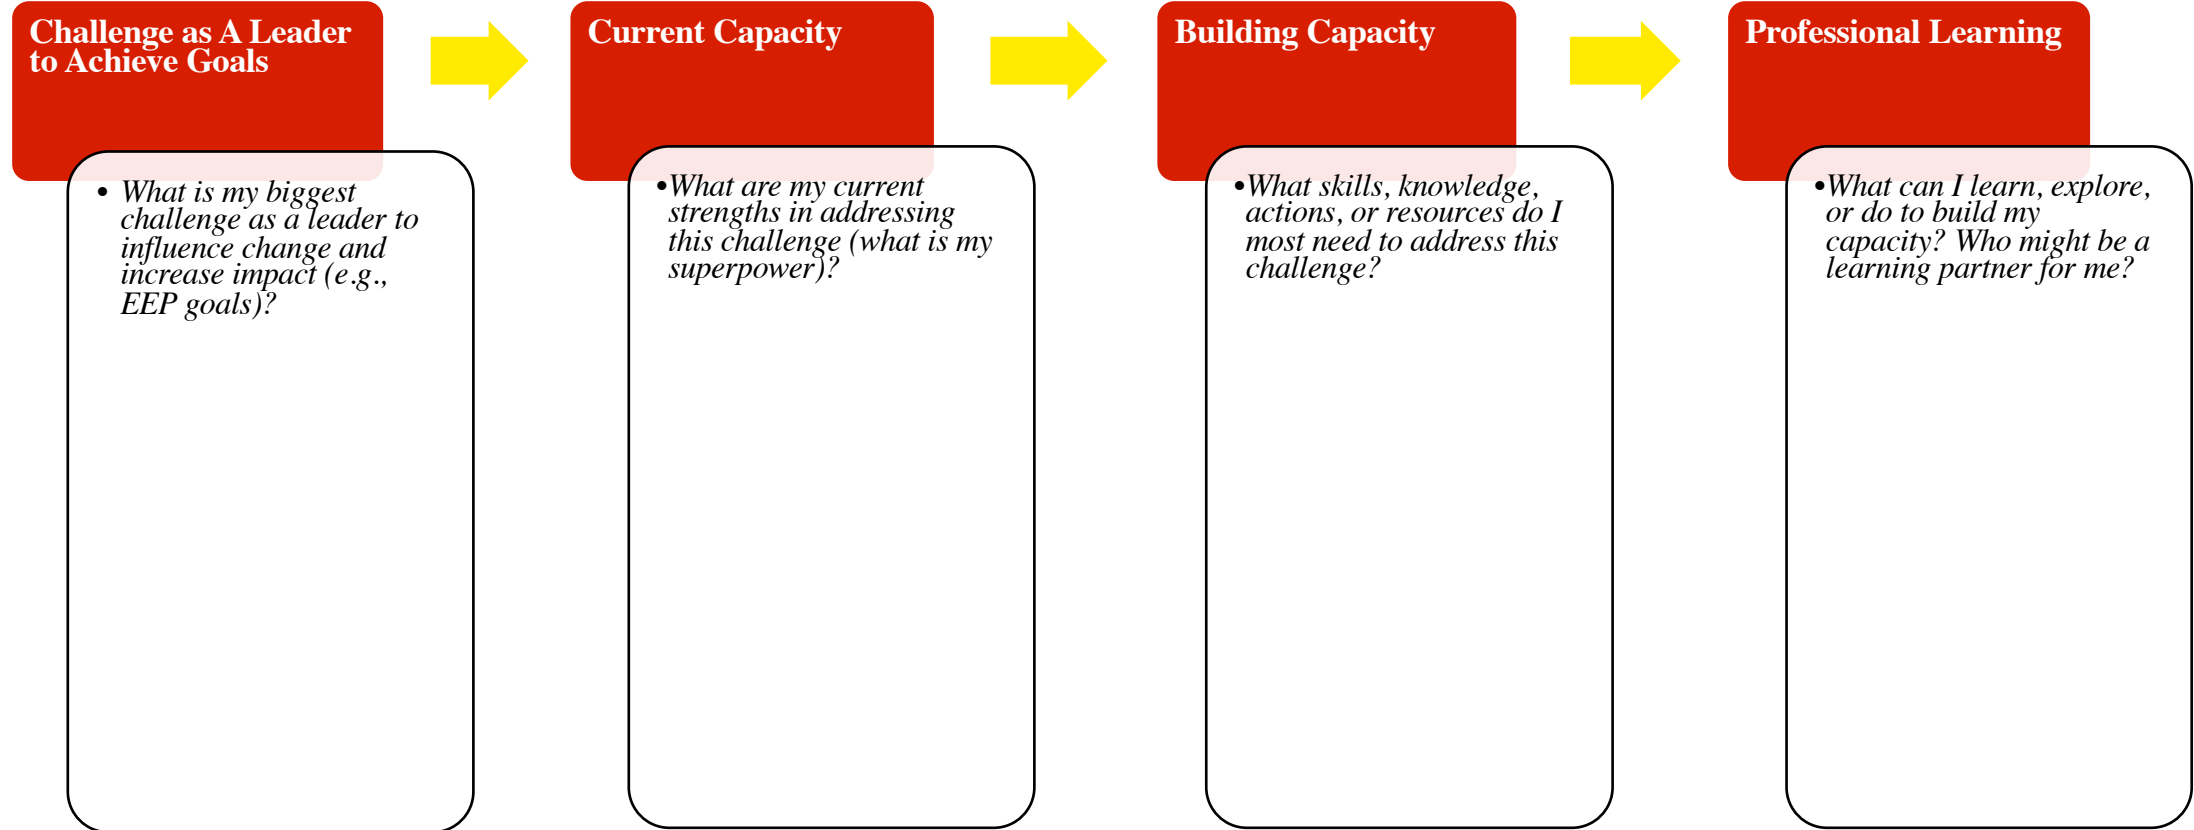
Challenge as A Leader to Achieve Goals

• What is my biggest challenge as a leader to influence change and increase impact (e.g., EEP goals)?

Current Capacity

• What are my current strengths in addressing this challenge (what is my superpower)?

Building Capacity

• What skills, knowledge, actions, or resources do I most need to address this challenge?

Professional Learning

• What can I learn, explore, or do to build my capacity? Who might be a learning partner for me?